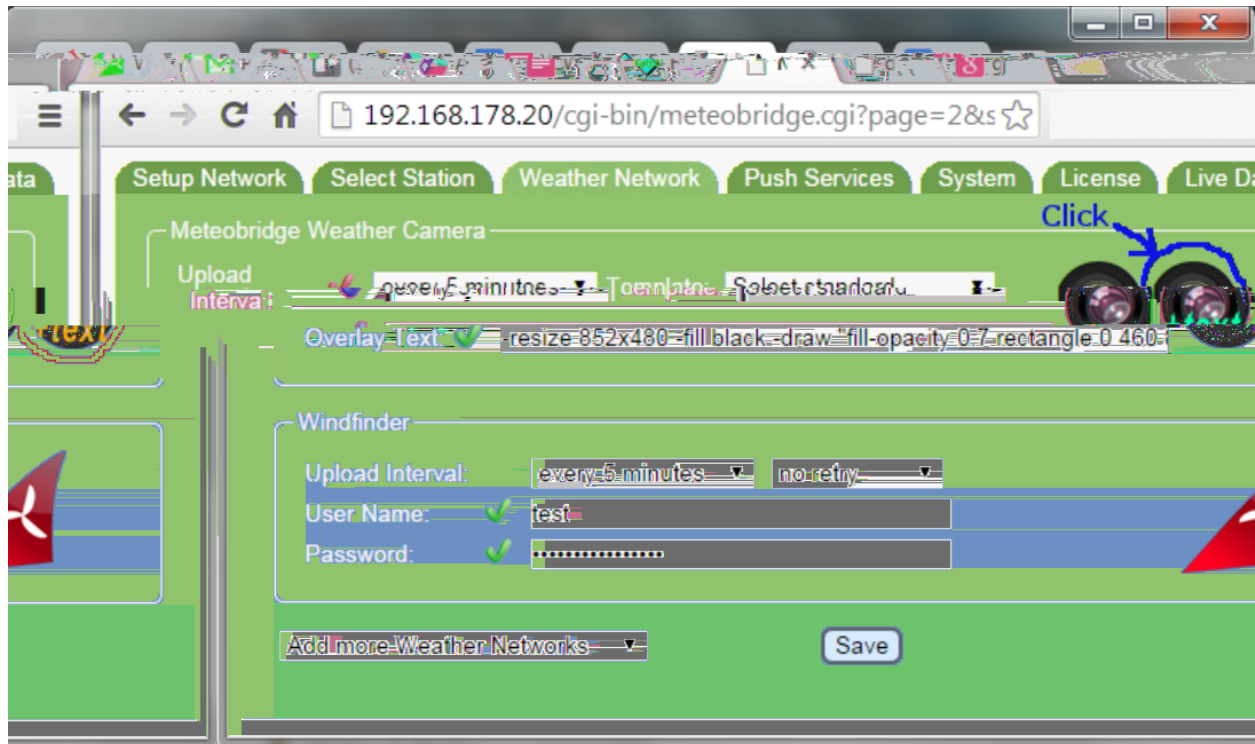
192.168.178.20/cgi-bin/meteobridge.cgi?page=2&s

ata | Setup Network | Select Station | Weather Network | Push Services | System | License | Live Da

Meteobridge Weather Camera

Click

Upload Interval: every 5 minutes Template: Select standard

Text

Overlay Text: -resize 852x480 -fill black -draw "fill-opacity 0.7 rectangle 0 460 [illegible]

Windfinder

Upload Interval: every 5 minutes no retry

User Name: test

Password: ••••••••••••••••

Add more Weather Networks

Save